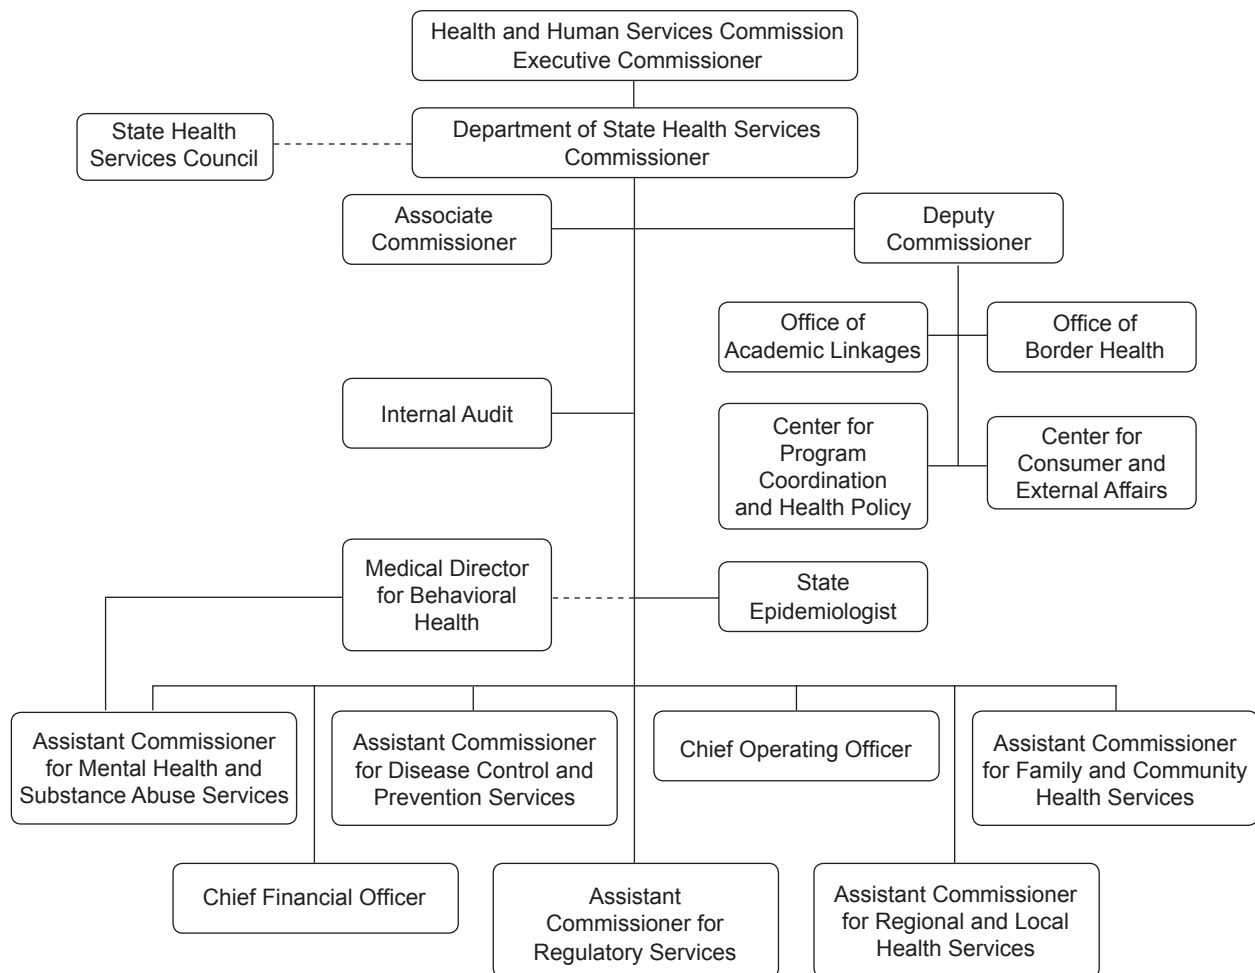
Health and Human Services Commission
Executive Commissioner

State Health Services Council

Department of State Health Services
Commissioner

Associate Commissioner

Deputy Commissioner

Office of Academic Linkages

Office of Border Health

Internal Audit

Center for Program Coordination and Health Policy

Center for Consumer and External Affairs

Medical Director for Behavioral Health

State Epidemiologist

Assistant Commissioner for Mental Health and Substance Abuse Services

Assistant Commissioner for Disease Control and Prevention Services

Chief Operating Officer

Assistant Commissioner for Family and Community Health Services

Chief Financial Officer

Assistant Commissioner for Regulatory Services

Assistant Commissioner for Regional and Local Health Services